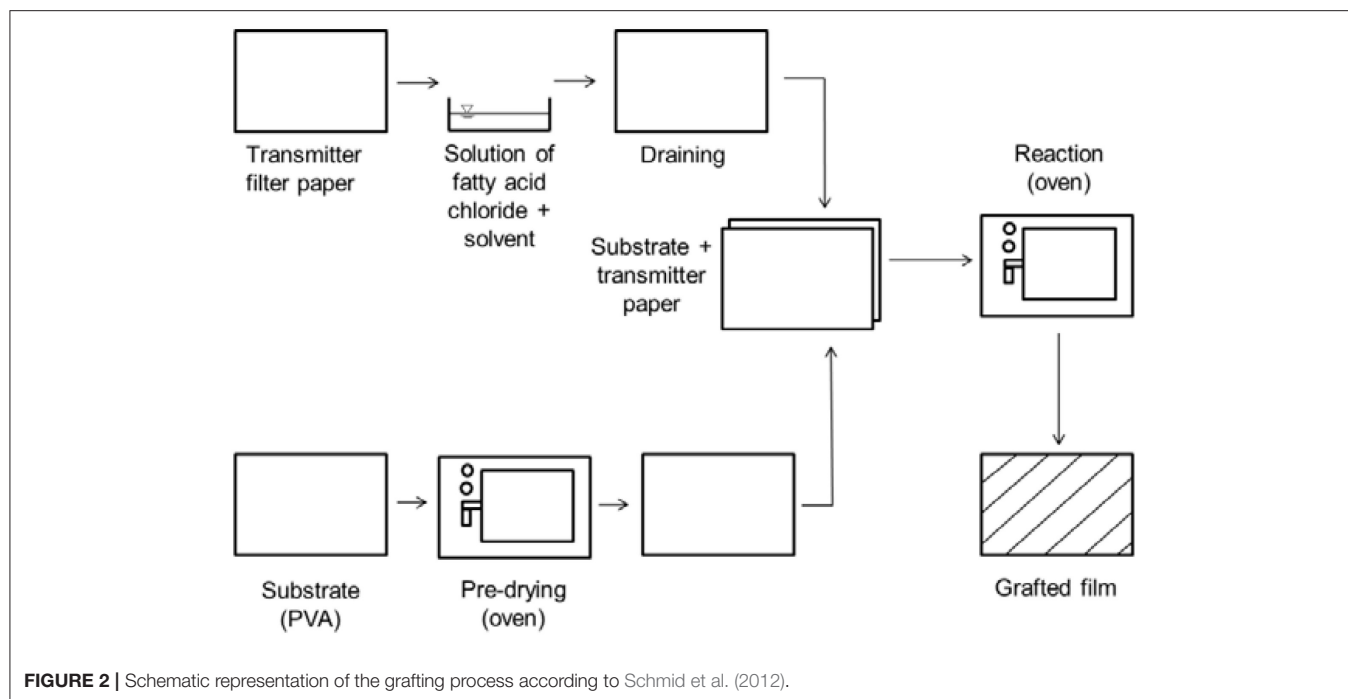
Transmitter filter paper

Solution of fatty acid chloride + solvent

Draining

Substrate + transmitter paper

Reaction (oven)

Substrate (PVA)

Pre-drying (oven)

Grafted film

**FIGURE 2 |** Schematic representation of the grafting process according to Schmid et al. (2012).